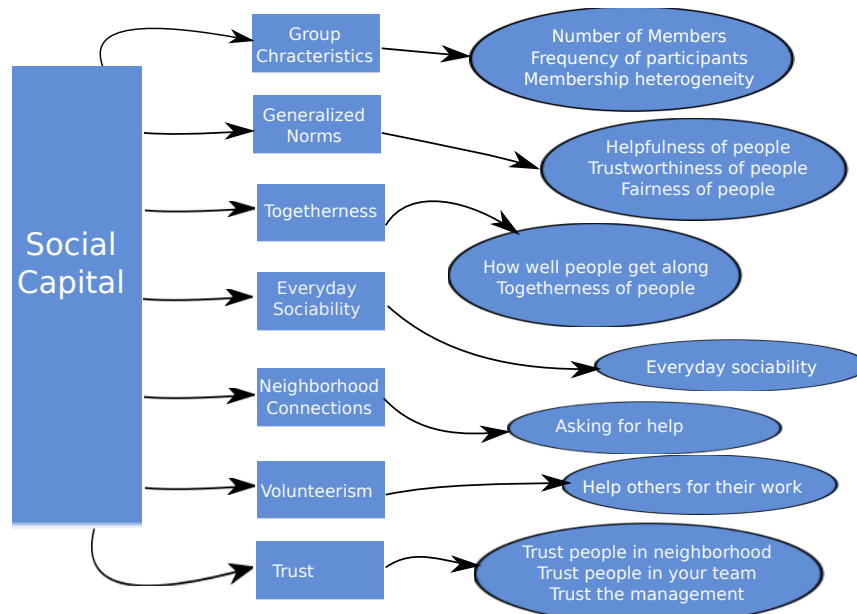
Social Capital

Group Chracteristics

Number of Members
Frequency of participants
Membership heterogeneity

Generalized Norms

Helpfulness of people
Trustworthiness of people
Fairness of people

Togetherness

How well people get along
Togetherness of people

Everyday Sociability

Everyday sociability

Neighborhood Connections

Asking for help

Volunteerism

Help others for their work

Trust

Trust people in neighborhood
Trust people in your team
Trust the management